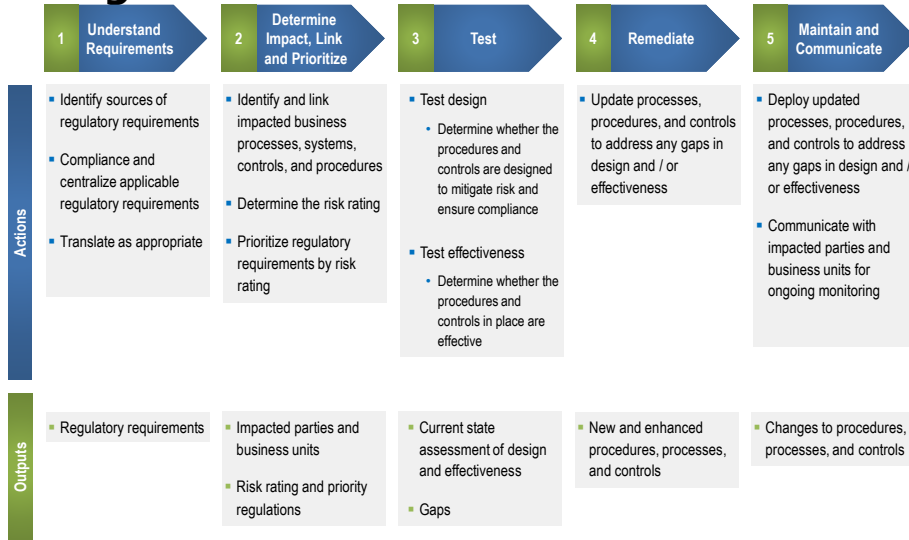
1 Understand Requirements

2 Determine Impact, Link and Prioritize

3 Test

4 Remediate

5 Maintain and Communicate

Actions

- Identify sources of regulatory requirements
- Compliance and centralize applicable regulatory requirements
- Translate as appropriate

- Identify and link impacted business processes, systems, controls, and procedures
- Determine the risk rating
- Prioritize regulatory requirements by risk rating

- Test design
  - Determine whether the procedures and controls are designed to mitigate risk and ensure compliance
- Test effectiveness
  - Determine whether the procedures and controls in place are effective

- Update processes, procedures, and controls to address any gaps in design and / or effectiveness

- Deploy updated processes, procedures, and controls to address any gaps in design and / or effectiveness
- Communicate with impacted parties and business units for ongoing monitoring

Outputs

- Regulatory requirements

- Impacted parties and business units
- Risk rating and priority regulations

- Current state assessment of design and effectiveness
- Gaps

- New and enhanced procedures, processes, and controls

- Changes to procedures, processes, and controls